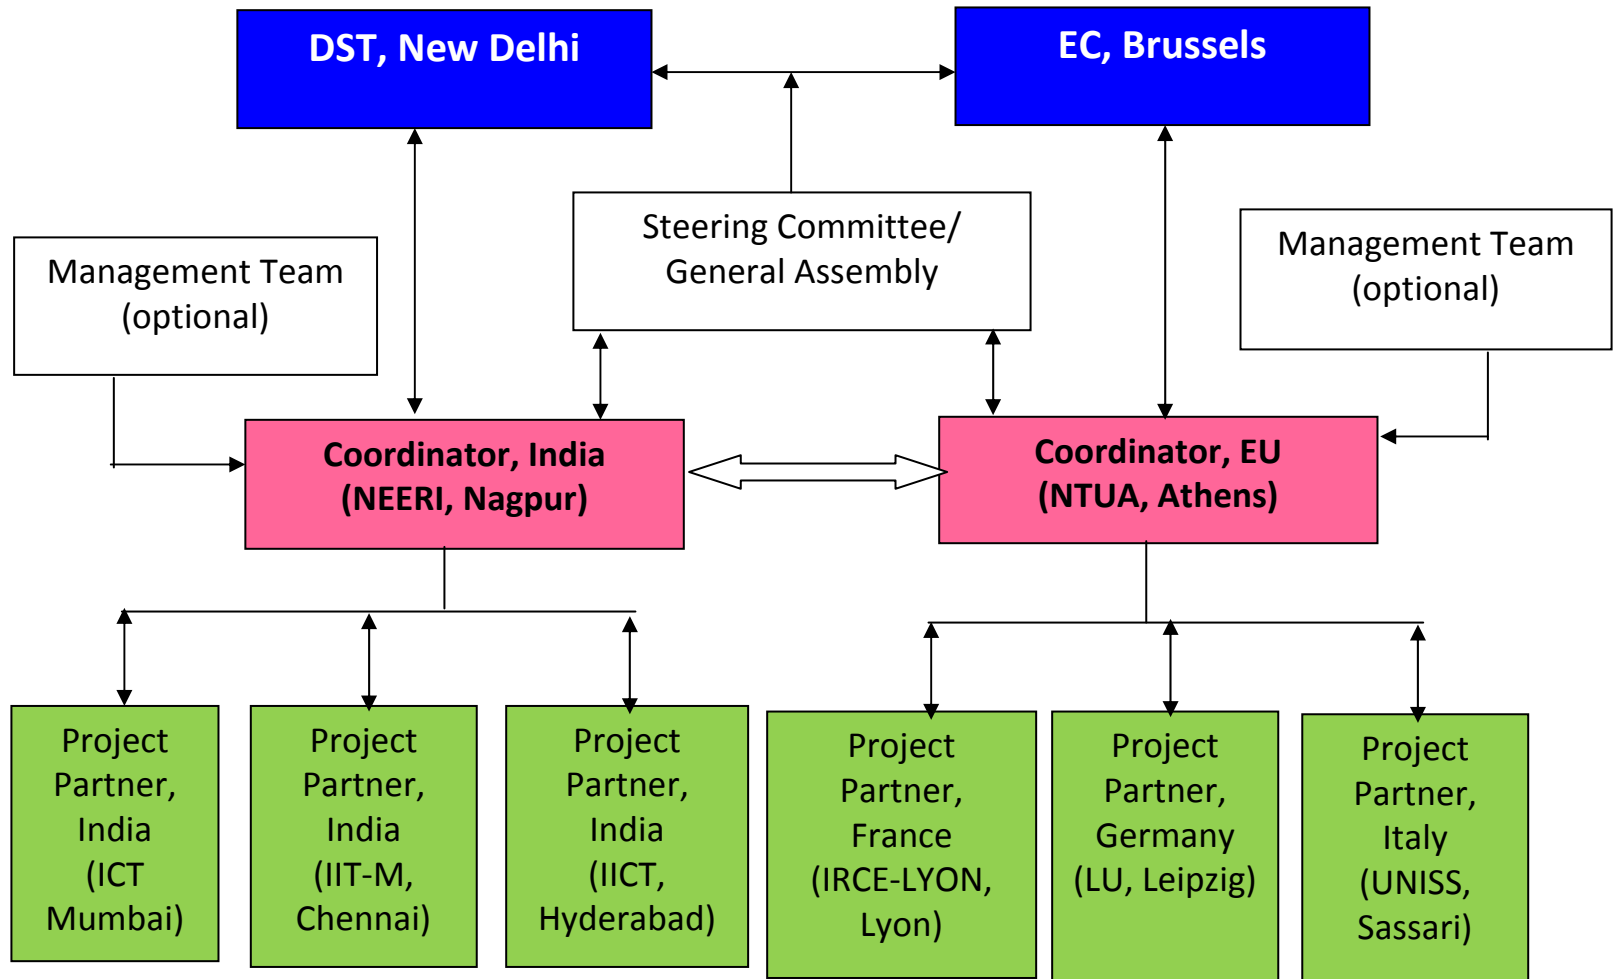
DST, New Delhi

EC, Brussels

Steering Committee/ General Assembly

Management Team (optional)

Management Team (optional)

Coordinator, India (NEERI, Nagpur)

Coordinator, EU (NTUA, Athens)

Project Partner, India (ICT Mumbai)

Project Partner, India (IIT-M, Chennai)

Project Partner, India (IICT, Hyderabad)

Project Partner, France (IRCE-LYON, Lyon)

Project Partner, Germany (LU, Leipzig)

Project Partner, Italy (UNISS, Sassari)